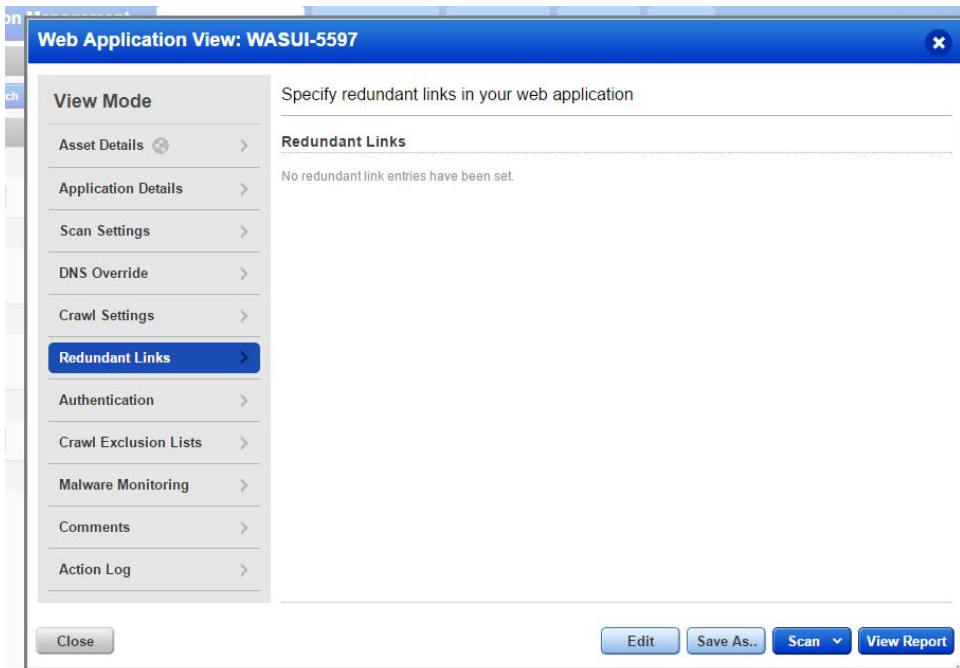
Web Application View: WASUI-5597

View Mode

Asset Details

Application Details

Scan Settings

DNS Override

Crawl Settings

Redundant Links

Authentication

Crawl Exclusion Lists

Malware Monitoring

Comments

Action Log

Specify redundant links in your web application

Redundant Links

No redundant link entries have been set.

Close

Edit

Save As..

Scan

View Report